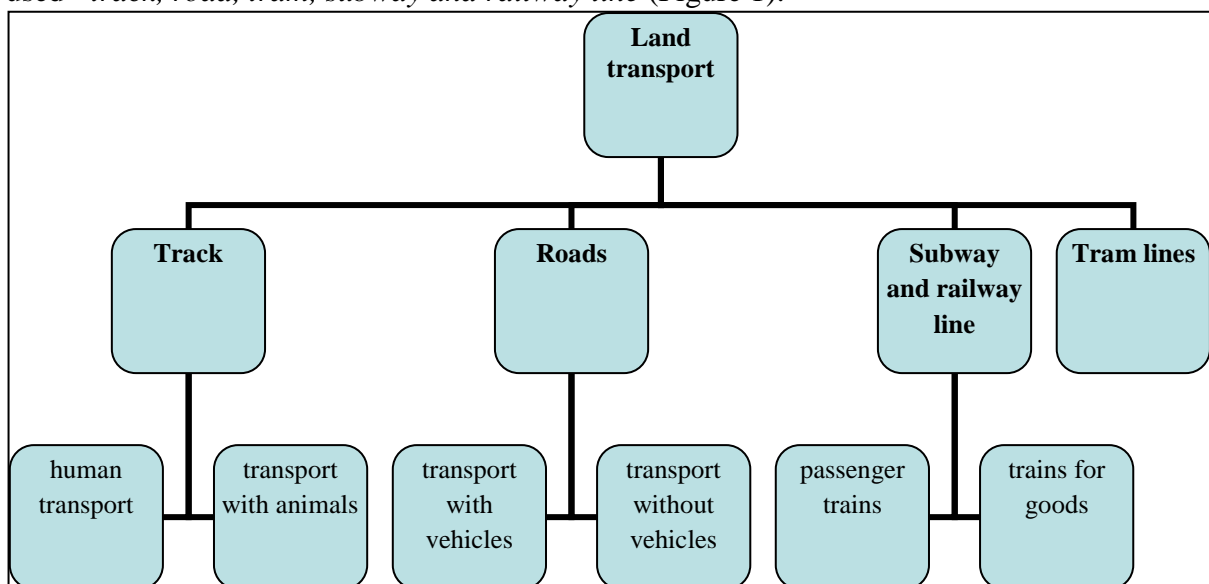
used – *track, road, tram, subway and railway line* (Figure 1).

Land transport

Track

Roads

Subway and railway line

Tram lines

human transport

transport with animals

transport with vehicles

transport without vehicles

passenger trains

trains for goods